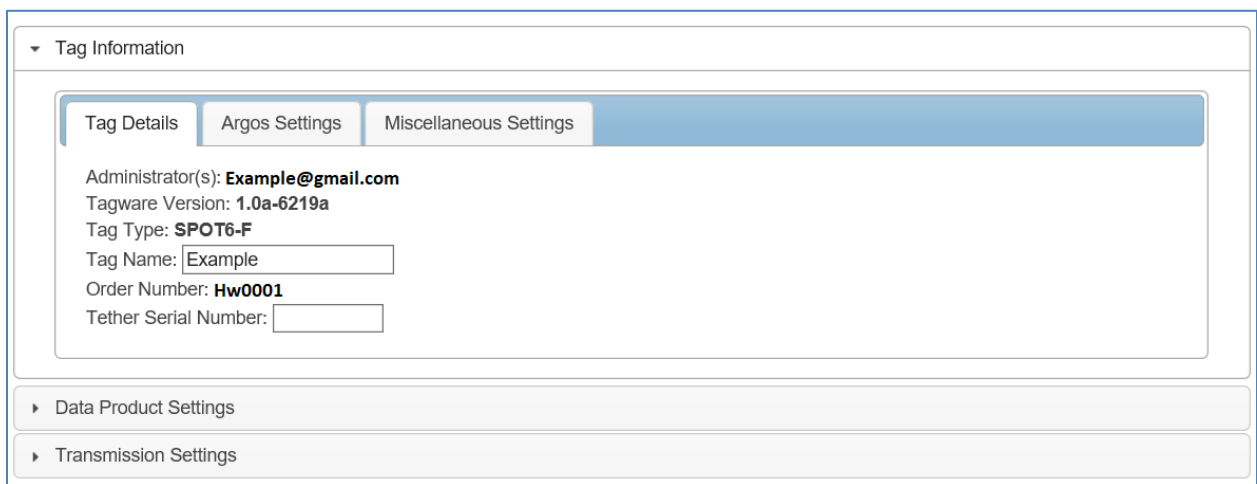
Tag Information

Tag Details | Argos Settings | Miscellaneous Settings

Administrator(s): **Example@gmail.com**
Tagware Version: **1.0a-6219a**
Tag Type: **SPOT6-F**
Tag Name: Example
Order Number: **Hw0001**
Tether Serial Number:

Data Product Settings

Transmission Settings